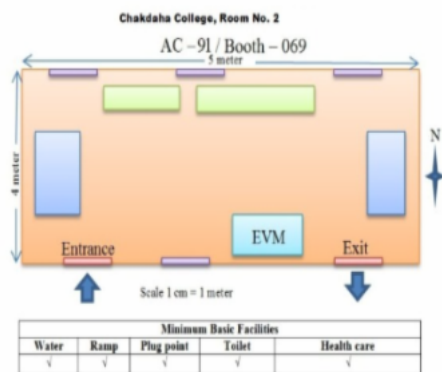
Chakdaha College, Room No. 2

AC – 91 / Booth – 069

5 meter

4 meter

N

Entrance

EVM

Exit

Scale 1 cm = 1 meter

| Minimum Basic Facilities | | | | |
|---|---|---|---|---|
| Water | Ramp | Plug point | Toilet | Health care |
| √ | √ | √ | √ | √ |